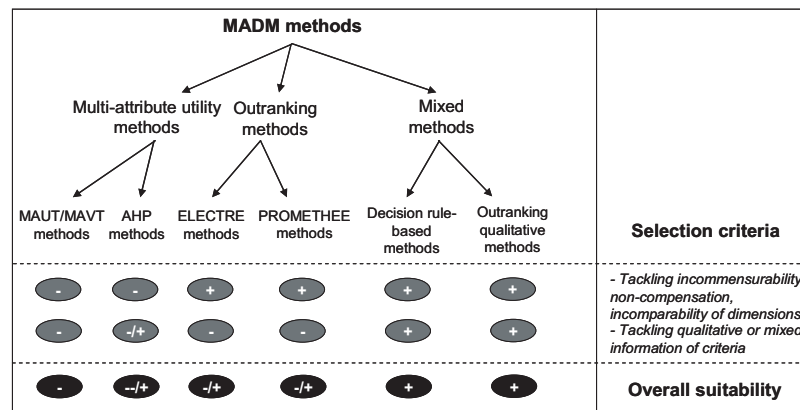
MADM methods

Multi-attribute utility methods

Outranking methods

Mixed methods

MAUT/MAVT methods

AHP methods

ELECTRE methods

PROMETHEE methods

Decision rule-based methods

Outranking qualitative methods

Selection criteria

-

-

+

+

+

+

- Tackling incommensurability, non-compensation, incomparability of dimensions

-

-/+

-

-

+

+

- Tackling qualitative or mixed information of criteria

-

--/+

-/+

-/+

+

+

Overall suitability